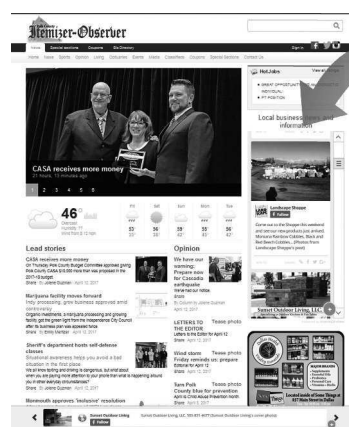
Itemizer-Observer

Home Special sections Coupons Biz Directory

CASA receives more money

46°

Lead stories

CASA receives more money

Marijuana facility moves forward

Sheriff's department hosts self-defense classes

Monmouth approves 'inclusive' resolution

Opinion

We have our warning: Prepare now for Cascadia earthquake

LETTERS TO THE EDITOR

Wind storm Friday reminds us: prepare

Sam Polk County Blue for prevention month

HotJobs

Local business news and information

Landscape Shoppe

Sunset Outdoor Living, LLC

Sunset Outdoor Living